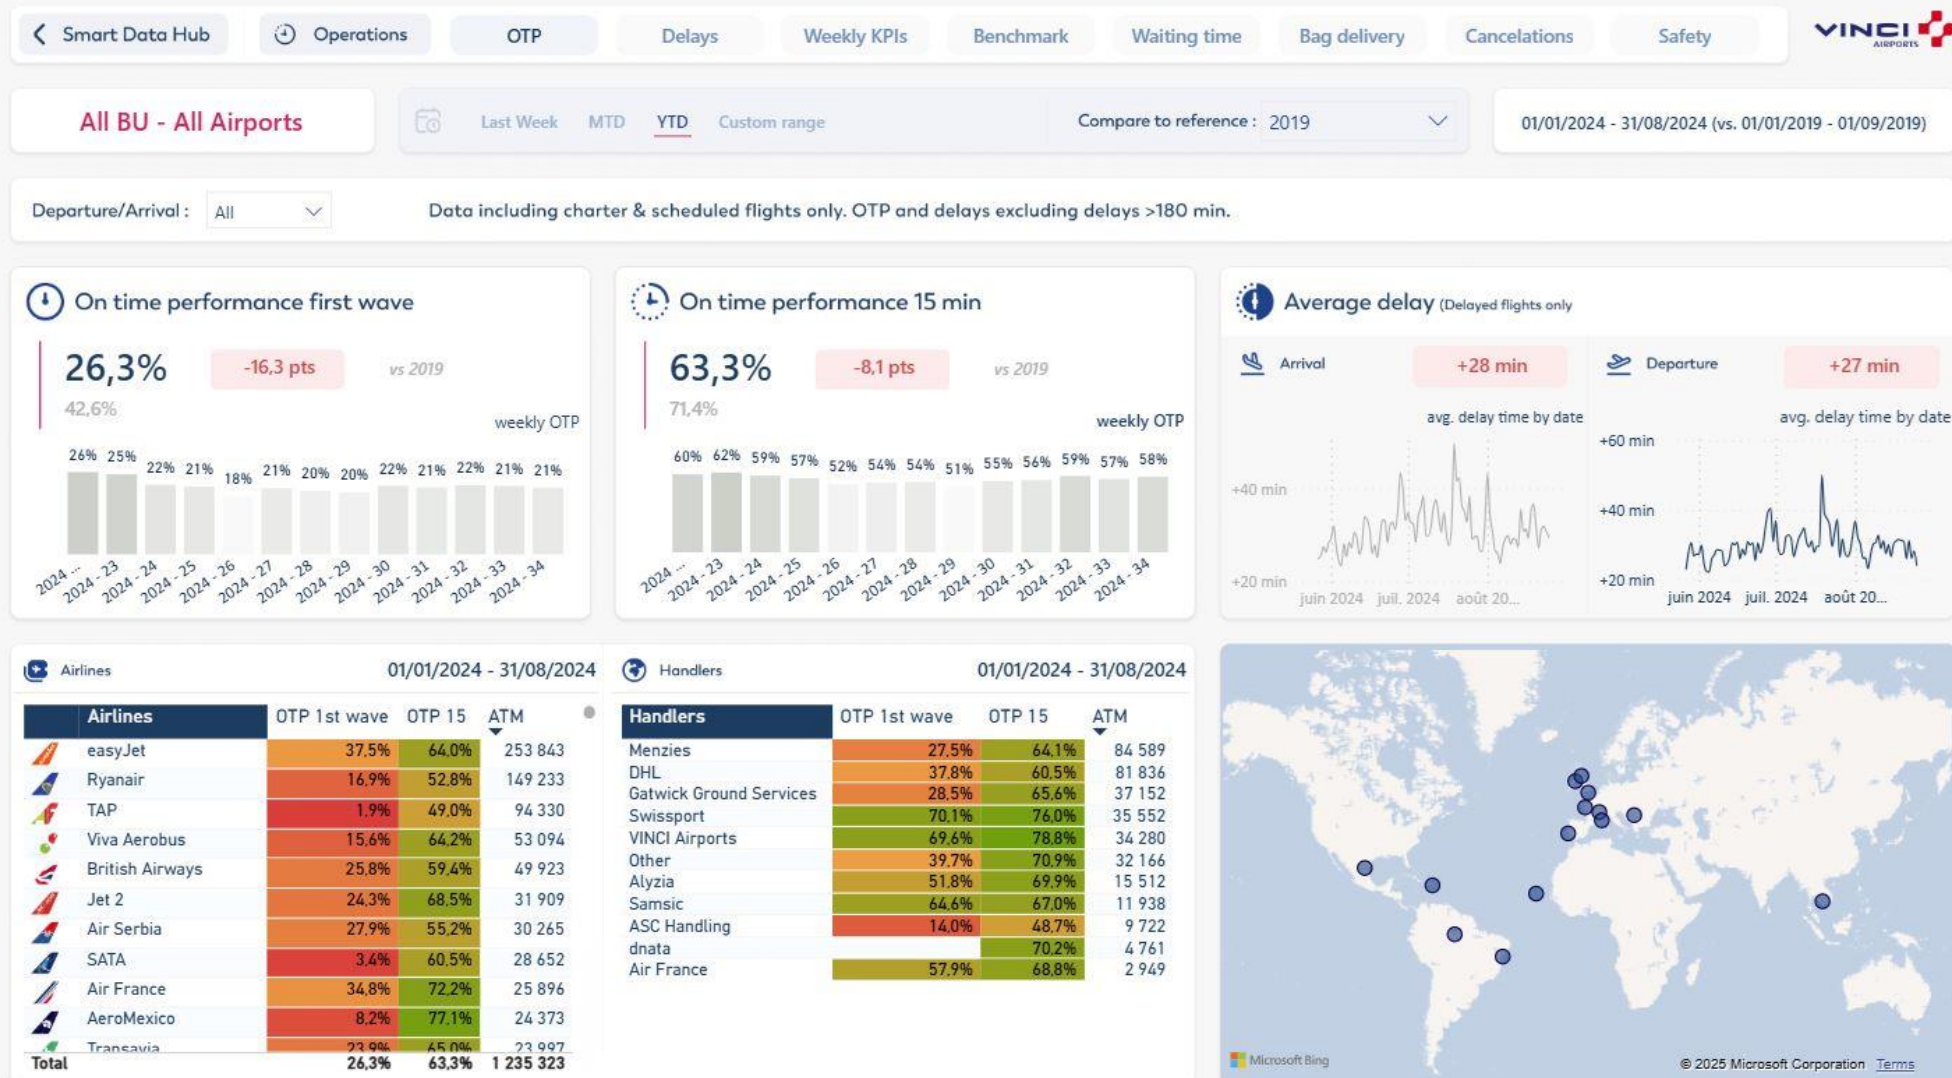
Smart Data Hub | Operations | OTP | Delays | Weekly KPIs | Benchmark | Waiting time | Bag delivery | Cancelations | Safety

VINCI AIRPORTS

All BU - All Airports

Last Week MTD YTD Custom range

Compare to reference : 2019

01/01/2024 - 31/08/2024 (vs. 01/01/2019 - 01/09/2019)

Departure/Arrival : All

Data including charter & scheduled flights only. OTP and delays excluding delays >180 min.

On time performance first wave

26,3% -16,3 pts vs 2019

42,6%

weekly OTP

26% 25% 22% 21% 18% 21% 20% 20% 22% 21% 22% 21% 21%

2024 ... 2024 - 23 2024 - 24 2024 - 25 2024 - 26 2024 - 27 2024 - 28 2024 - 29 2024 - 30 2024 - 31 2024 - 32 2024 - 33 2024 - 34

On time performance 15 min

63,3% -8,1 pts vs 2019

71,4%

weekly OTP

60% 62% 59% 57% 52% 54% 54% 51% 55% 56% 59% 57% 58%

2024 ... 2024 - 23 2024 - 24 2024 - 25 2024 - 26 2024 - 27 2024 - 28 2024 - 29 2024 - 30 2024 - 31 2024 - 32 2024 - 33 2024 - 34

Average delay (Delayed flights only

Arrival +28 min

avg. delay time by date

+40 min
+20 min
juin 2024 juil. 2024 août 20...

Departure +27 min

avg. delay time by date

+60 min
+40 min
+20 min
juin 2024 juil. 2024 août 20...

Airlines 01/01/2024 - 31/08/2024

| Airlines | OTP 1st wave | OTP 15 | ATM |
|---|---|---|---|
| easyJet | 37,5% | 64,0% | 253 843 |
| Ryanair | 16,9% | 52,8% | 149 233 |
| TAP | 1,9% | 49,0% | 94 330 |
| Viva Aerobus | 15,6% | 64,2% | 53 094 |
| British Airways | 25,8% | 59,4% | 49 923 |
| Jet 2 | 24,3% | 68,5% | 31 909 |
| Air Serbia | 27,9% | 55,2% | 30 265 |
| SATA | 3,4% | 60,5% | 28 652 |
| Air France | 34,8% | 72,2% | 25 896 |
| AeroMexico | 8,2% | 77,1% | 24 373 |
| Transavia | 23,9% | 65,0% | 23 997 |
| Total | 26,3% | 63,3% | 1 235 323 |

Handlers 01/01/2024 - 31/08/2024

| Handlers | OTP 1st wave | OTP 15 | ATM |
|---|---|---|---|
| Menzies | 27,5% | 64,1% | 84 589 |
| DHL | 37,8% | 60,5% | 81 836 |
| Gatwick Ground Services | 28,5% | 65,6% | 37 152 |
| Swissport | 70,1% | 76,0% | 35 552 |
| VINCI Airports | 69,6% | 78,8% | 34 280 |
| Other | 39,7% | 70,9% | 32 166 |
| Alyzia | 51,8% | 69,9% | 15 512 |
| Samsic | 64,6% | 67,0% | 11 938 |
| ASC Handling | 14,0% | 48,7% | 9 722 |
| dnata | | 70,2% | 4 761 |
| Air France | 57,9% | 68,8% | 2 949 |

Microsoft Bing
© 2025 Microsoft Corporation Terms